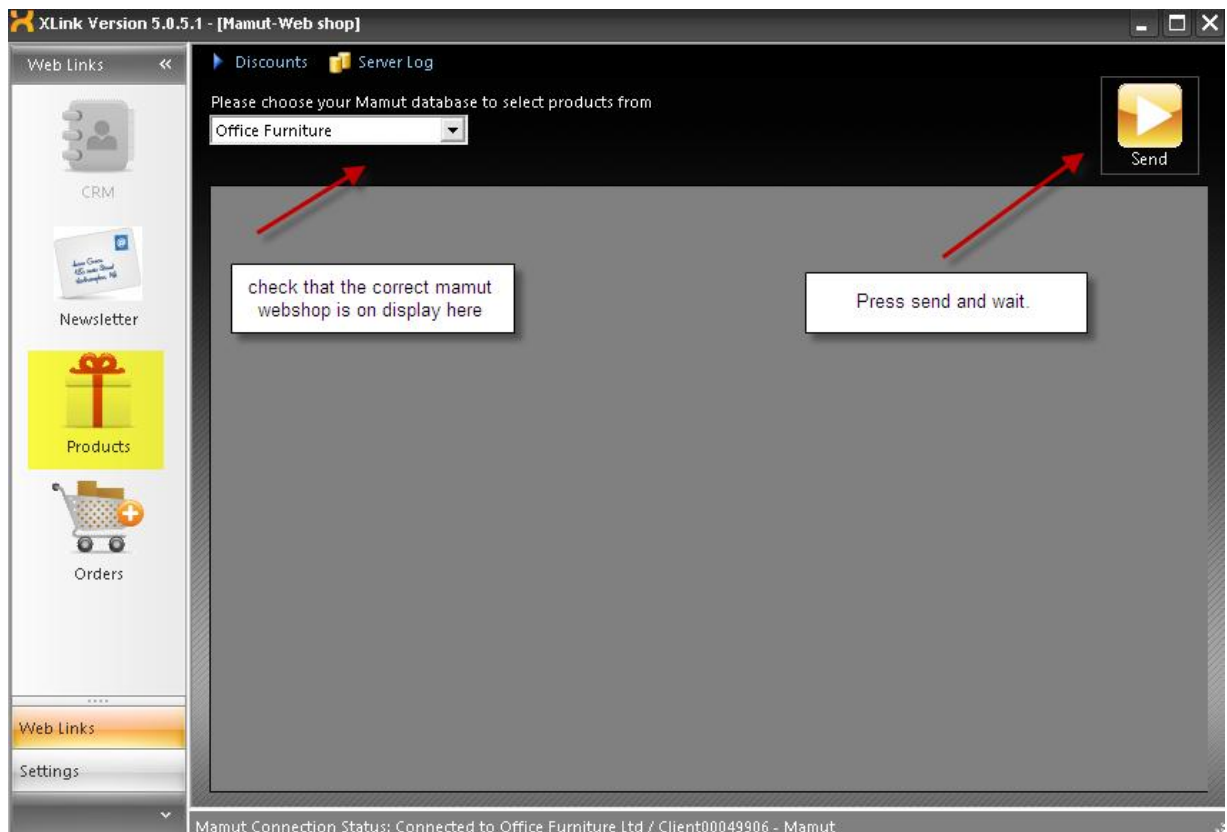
XLink Version 5.0.5.1 - [Mamut-Web shop]

Web Links «

CRM

Newsletter

Products

Orders

Web Links

Settings

Discounts Server Log

Please choose your Mamut database to select products from

Office Furniture

Send

check that the correct mamut webshop is on display here

Press send and wait.

Mamut Connection Status: Connected to Office Furniture Ltd / Client00049906 - Mamut